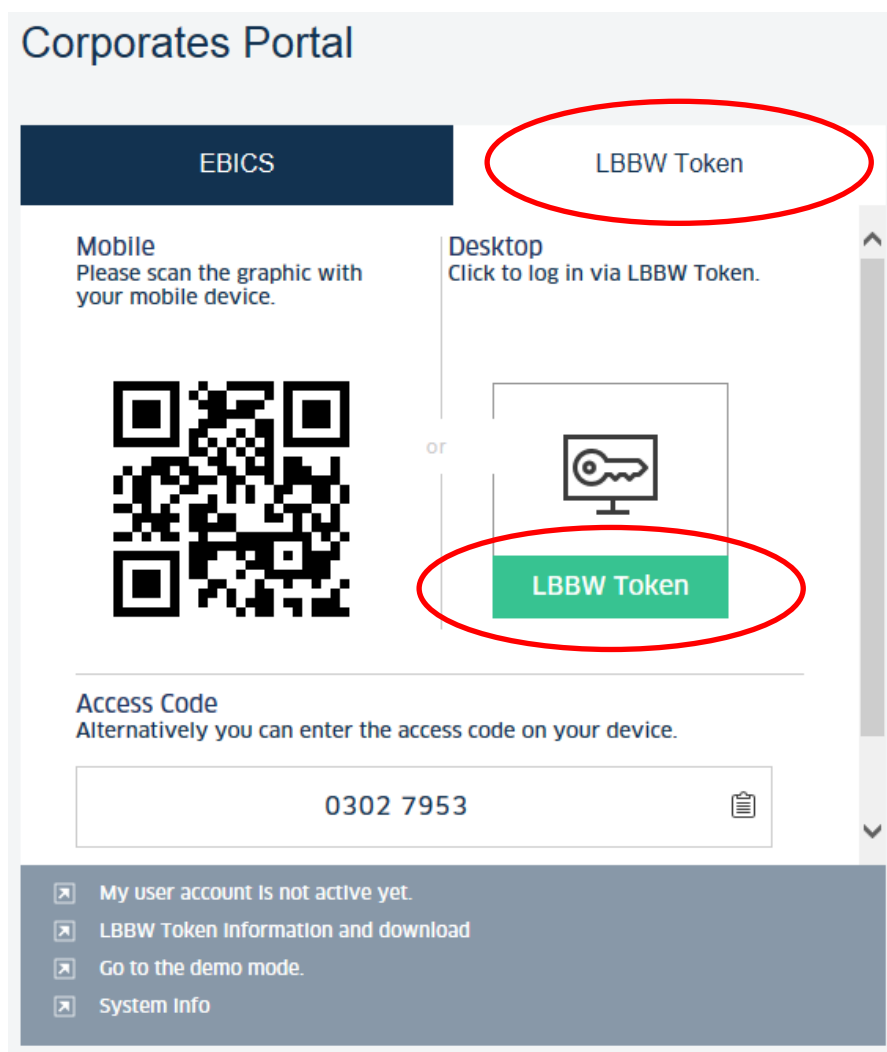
Corporates Portal

EBICS

LBBW Token

Mobile
Please scan the graphic with your mobile device.

or

Desktop
Click to log in via LBBW Token.

LBBW Token

Access Code
Alternatively you can enter the access code on your device.

0302 7953

My user account is not active yet.

LBBW Token information and download

Go to the demo mode.

System Info